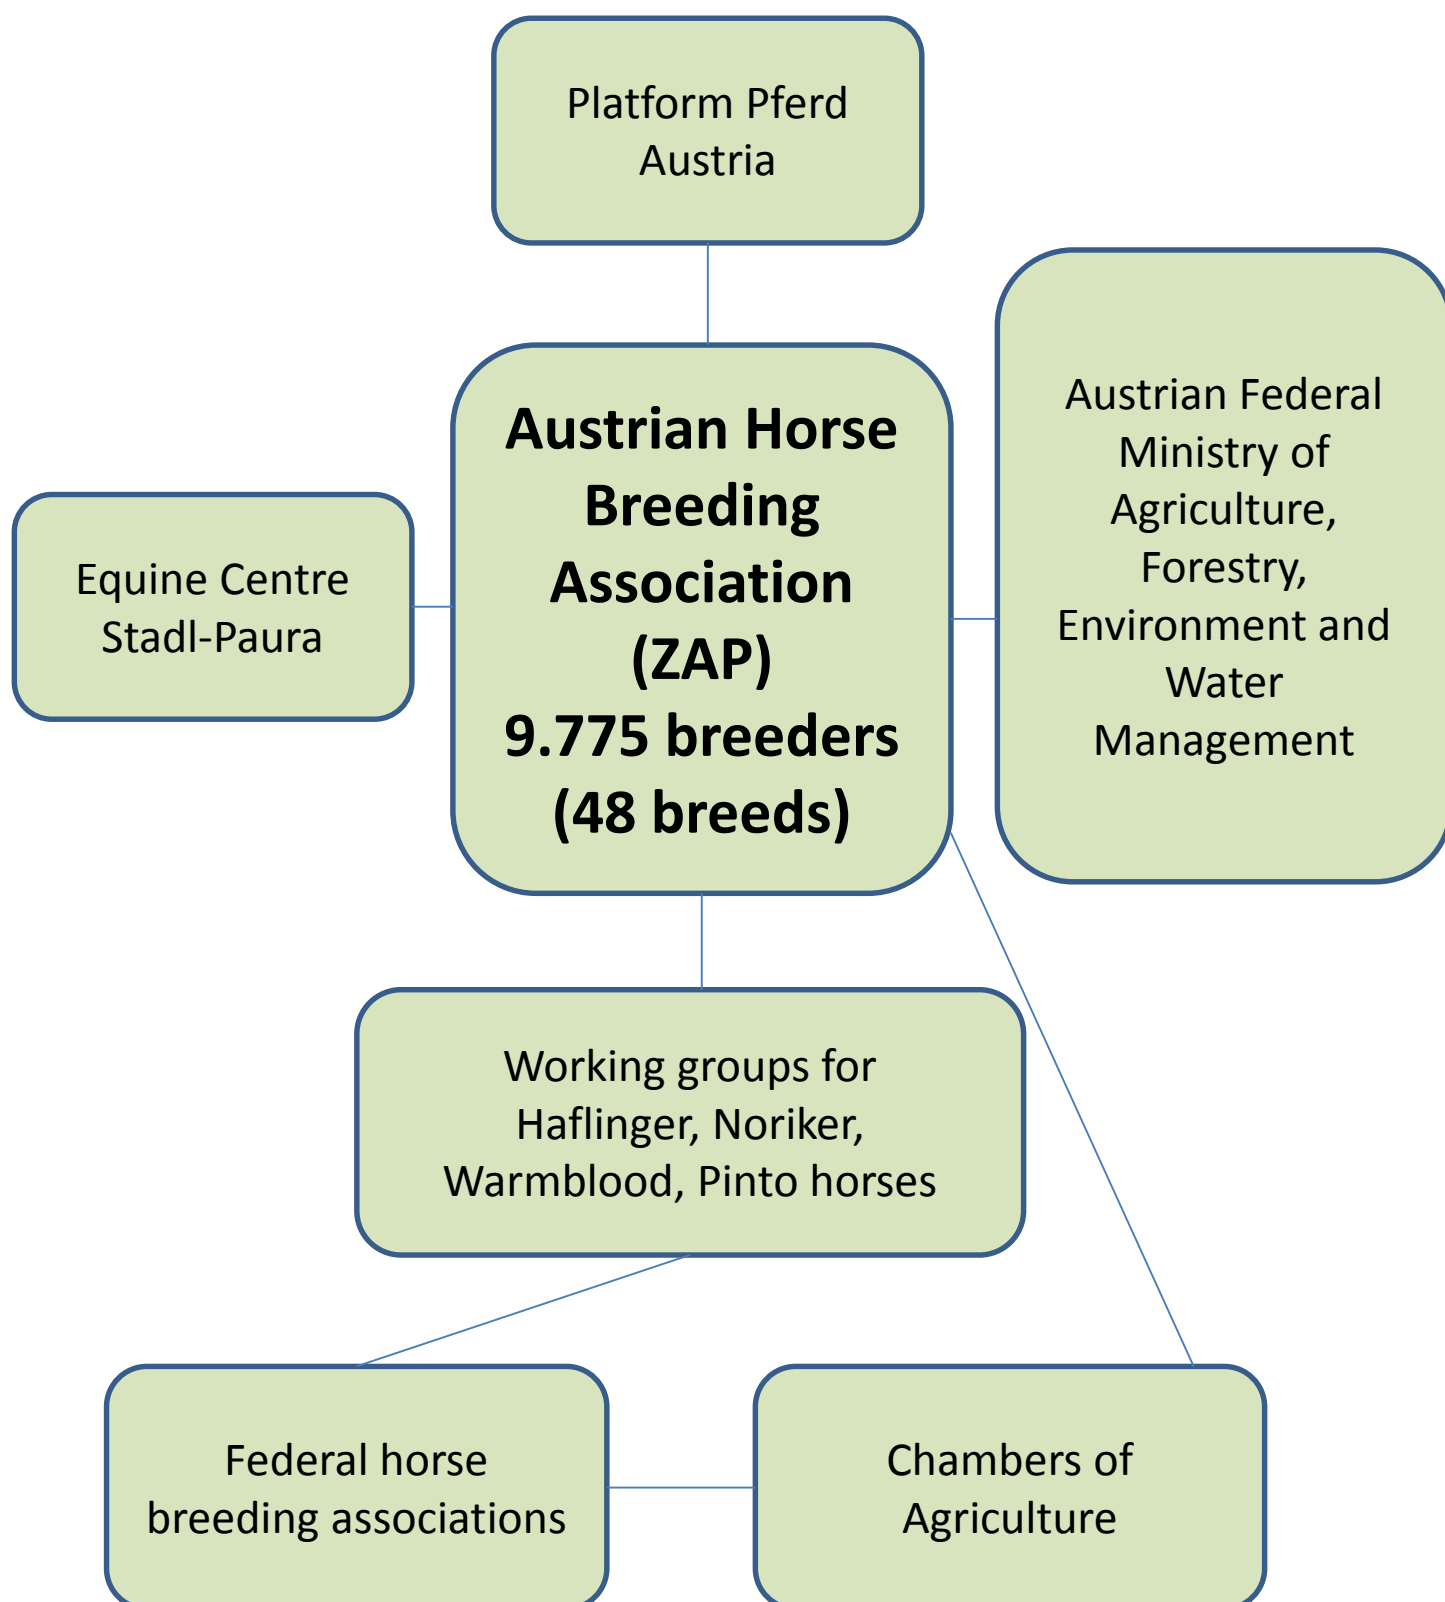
Platform Pferd Austria

Equine Centre Stadl-Paura

Austrian Horse Breeding Association (ZAP) 9.775 breeders (48 breeds)

Austrian Federal Ministry of Agriculture, Forestry, Environment and Water Management

Working groups for Haflinger, Noriker, Warmblood, Pinto horses

Federal horse breeding associations

Chambers of Agriculture